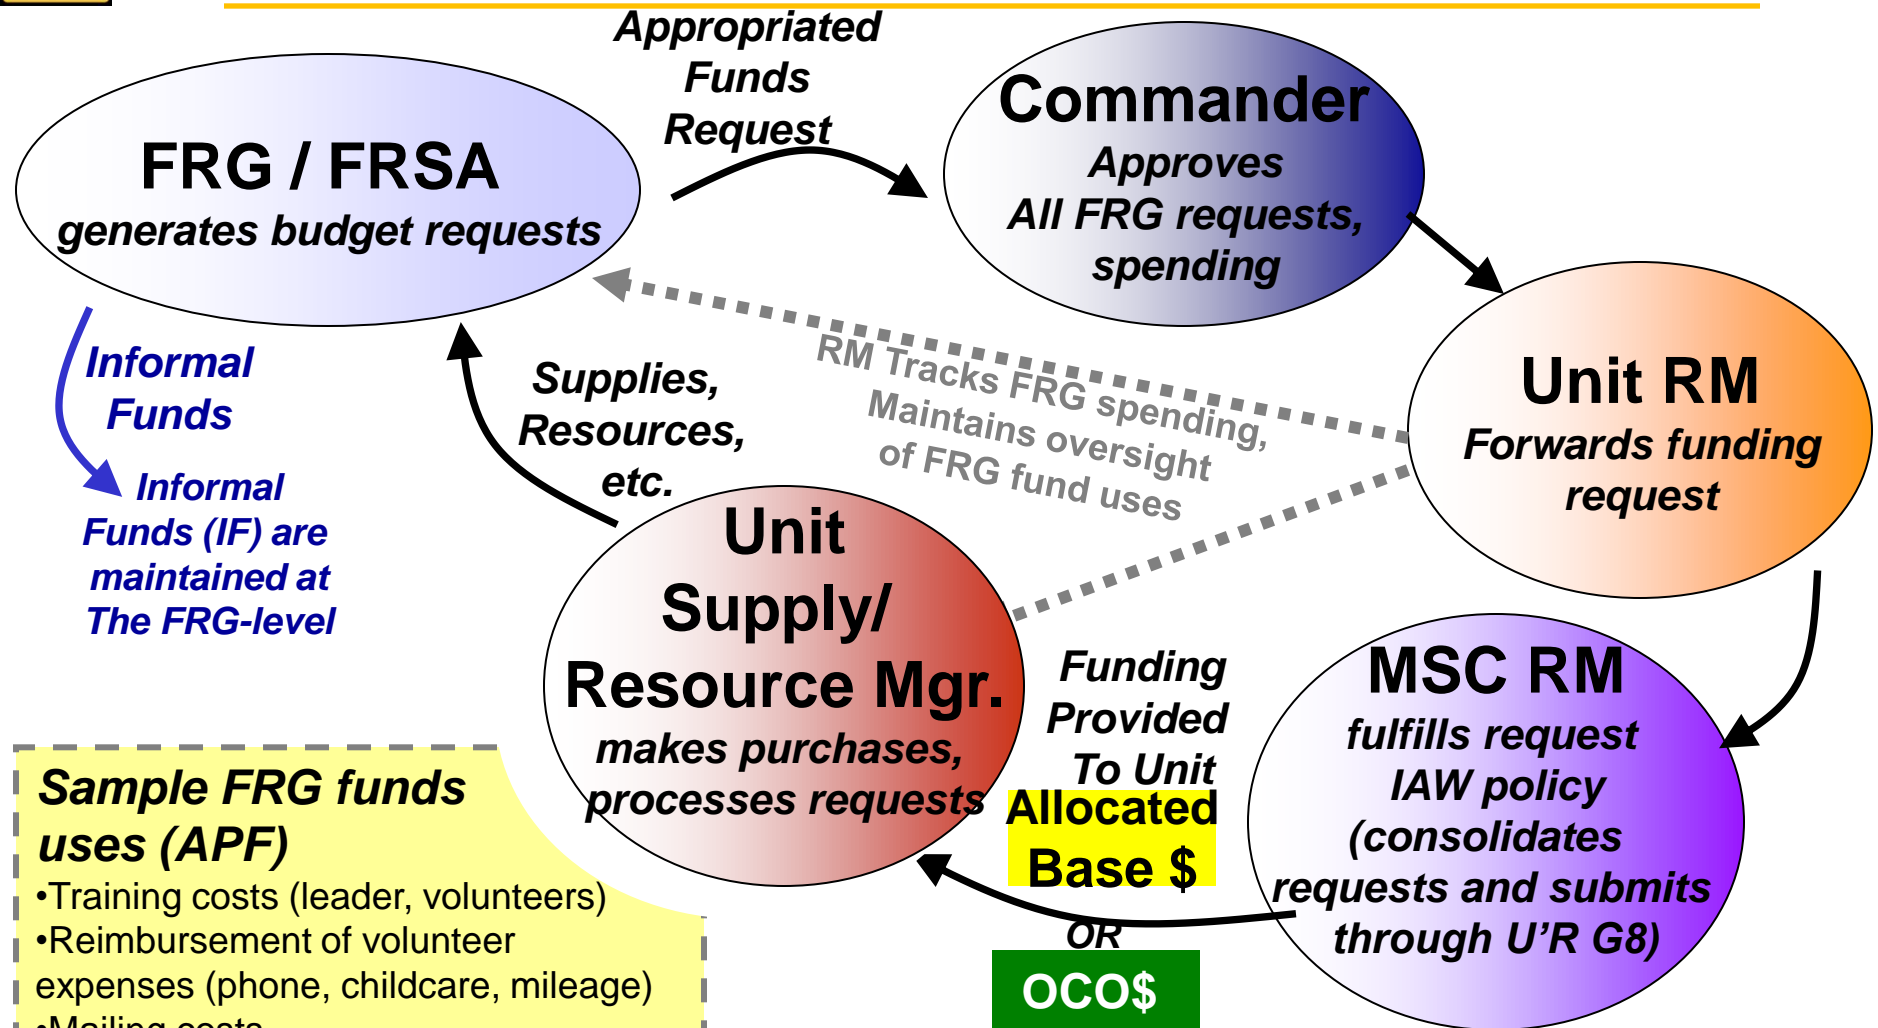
FRG / FRSA
generates budget requests

Appropriated Funds Request

Commander
Approves All FRG requests, spending

Unit RM
Forwards funding request

MSC RM
fulfills request IAW policy (consolidates requests and submits through U'R G8)

Funding Provided To Unit
Allocated Base $
OR
OCO$

Unit Supply/ Resource Mgr.
makes purchases, processes requests

Supplies, Resources, etc.

RM Tracks FRG spending, Maintains oversight of FRG fund uses

Informal Funds

Informal Funds (IF) are maintained at The FRG-level

Sample FRG funds uses (APF)
•Training costs (leader, volunteers)
•Reimbursement of volunteer expenses (phone, childcare, mileage)
•Mailing costs